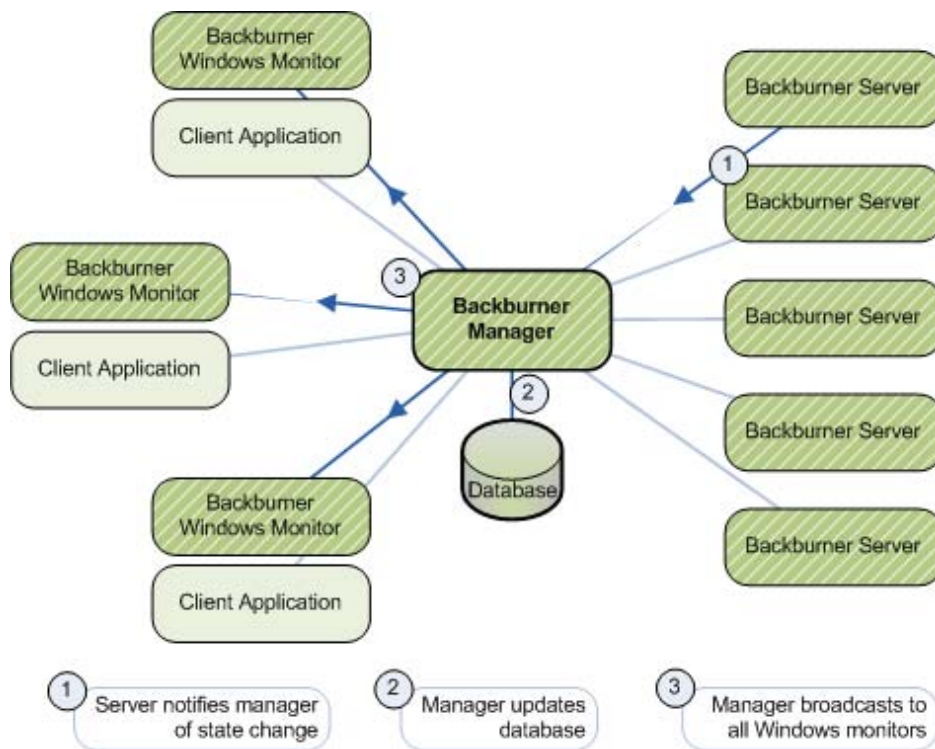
Backburner Windows Monitor

Client Application

Backburner Server

1

Backburner Server

Backburner Windows Monitor

3

Backburner Manager

Backburner Server

Client Application

2

Backburner Server

Database

Backburner Windows Monitor

Backburner Server

Client Application

1 Server notifies manager of state change

2 Manager updates database

3 Manager broadcasts to all Windows monitors